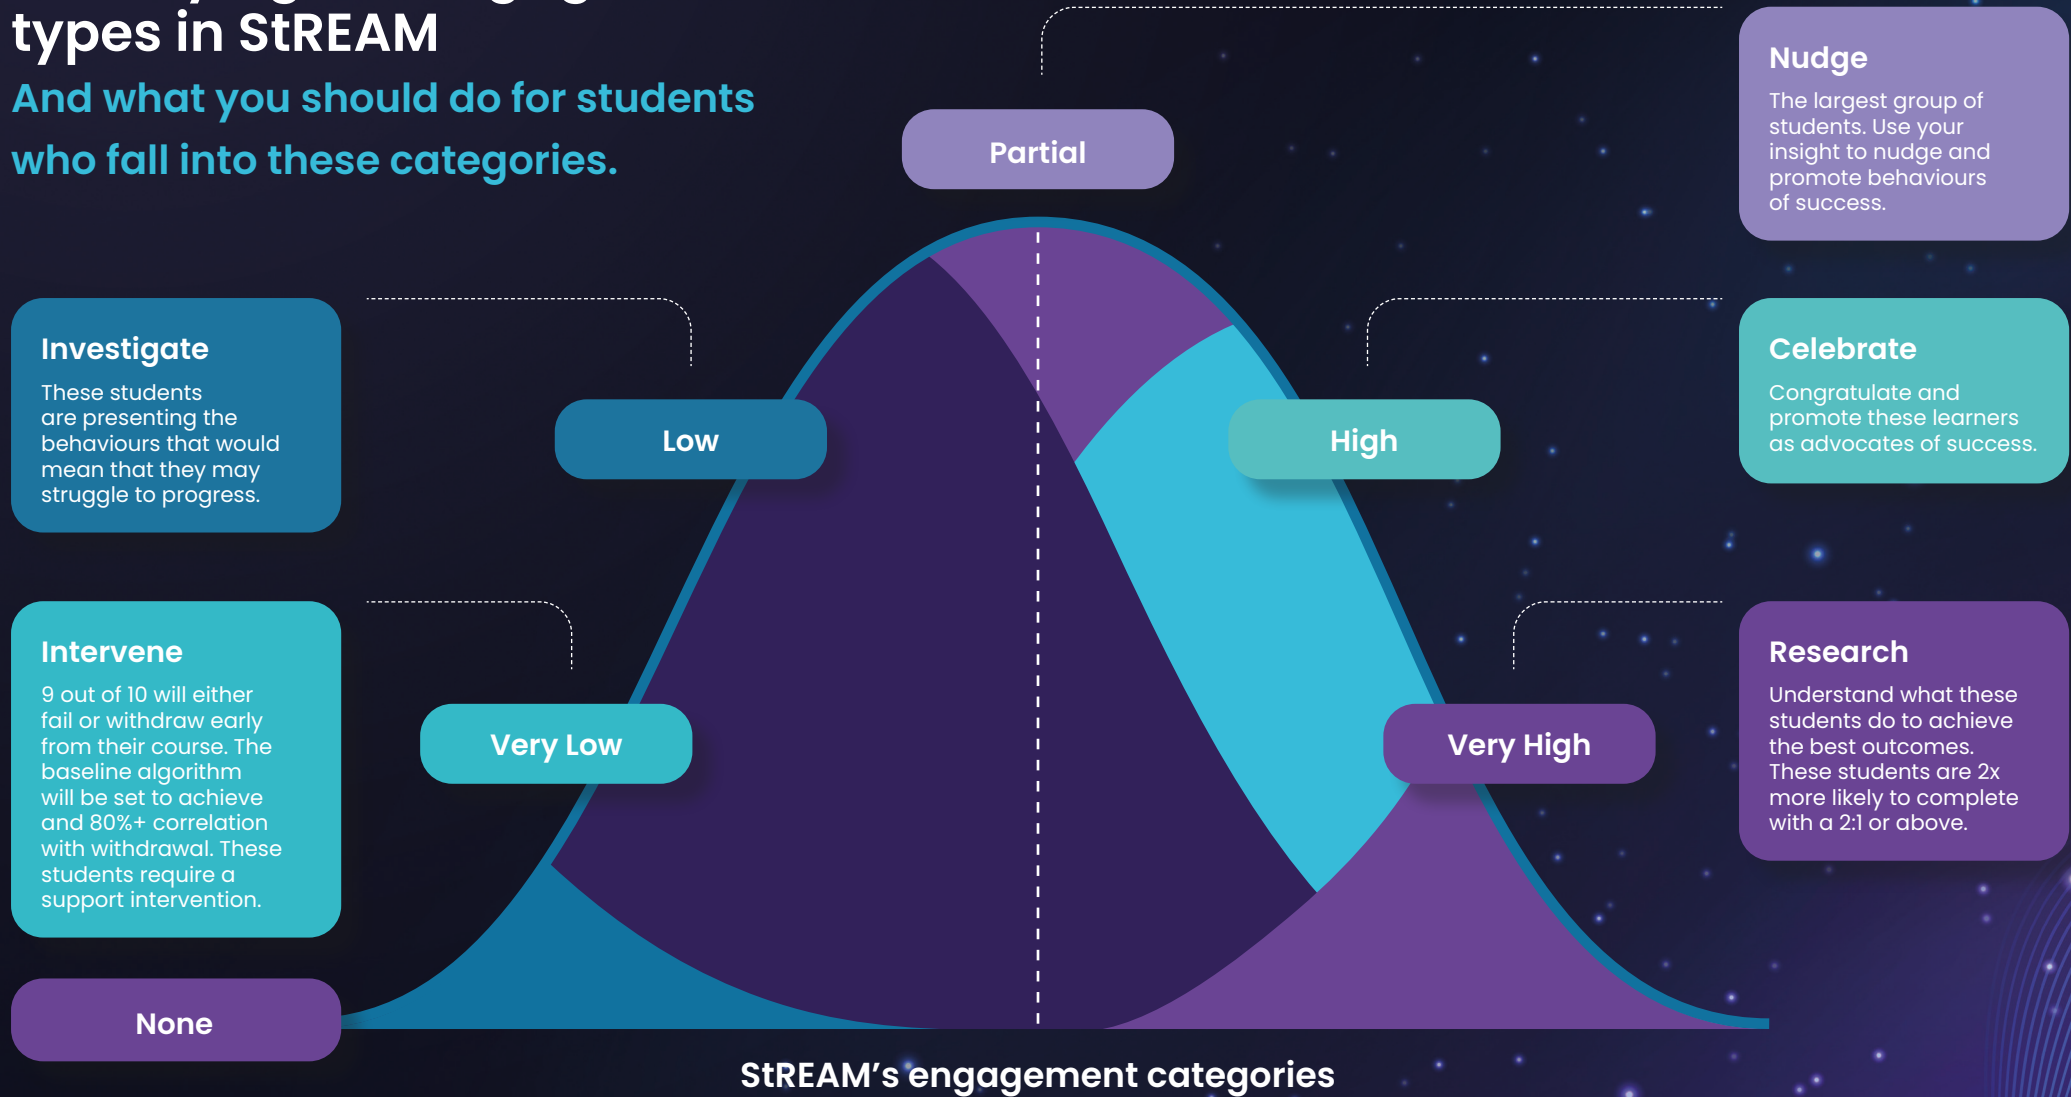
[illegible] types in StREAM

And what you should do for students who fall into these categories.

Partial

Nudge
The largest group of students. Use your insight to nudge and promote behaviours of success.

Investigate
These students are presenting the behaviours that would mean that they may struggle to progress.

Low

High

Celebrate
Congratulate and promote these learners as advocates of success.

Intervene
9 out of 10 will either fail or withdraw early from their course. The baseline algorithm will be set to achieve and 80%+ correlation with withdrawal. These students require a support intervention.

Very Low

Very High

Research
Understand what these students do to achieve the best outcomes. These students are 2x more likely to complete with a 2:1 or above.

None

StREAM's engagement categories